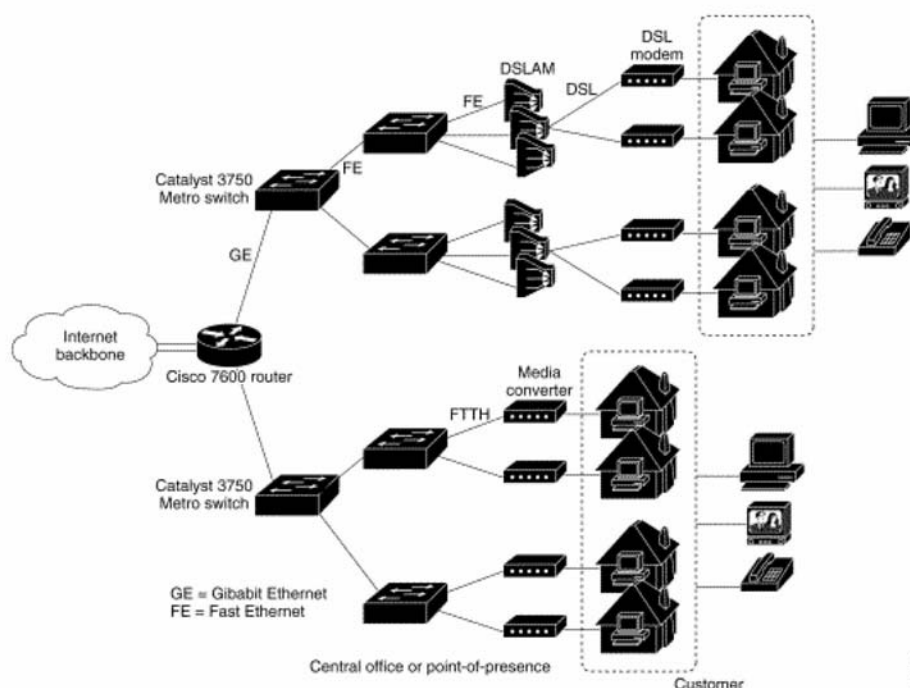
DSL modem

DSLAM

FE

DSL

FE

Catalyst 3750 Metro switch

GE

Internet backbone

Cisco 7600 router

Media converter

FTTH

Catalyst 3750 Metro switch

GE = Gibabit Ethernet
FE = Fast Ethernet

Central office or point-of-presence

Customer